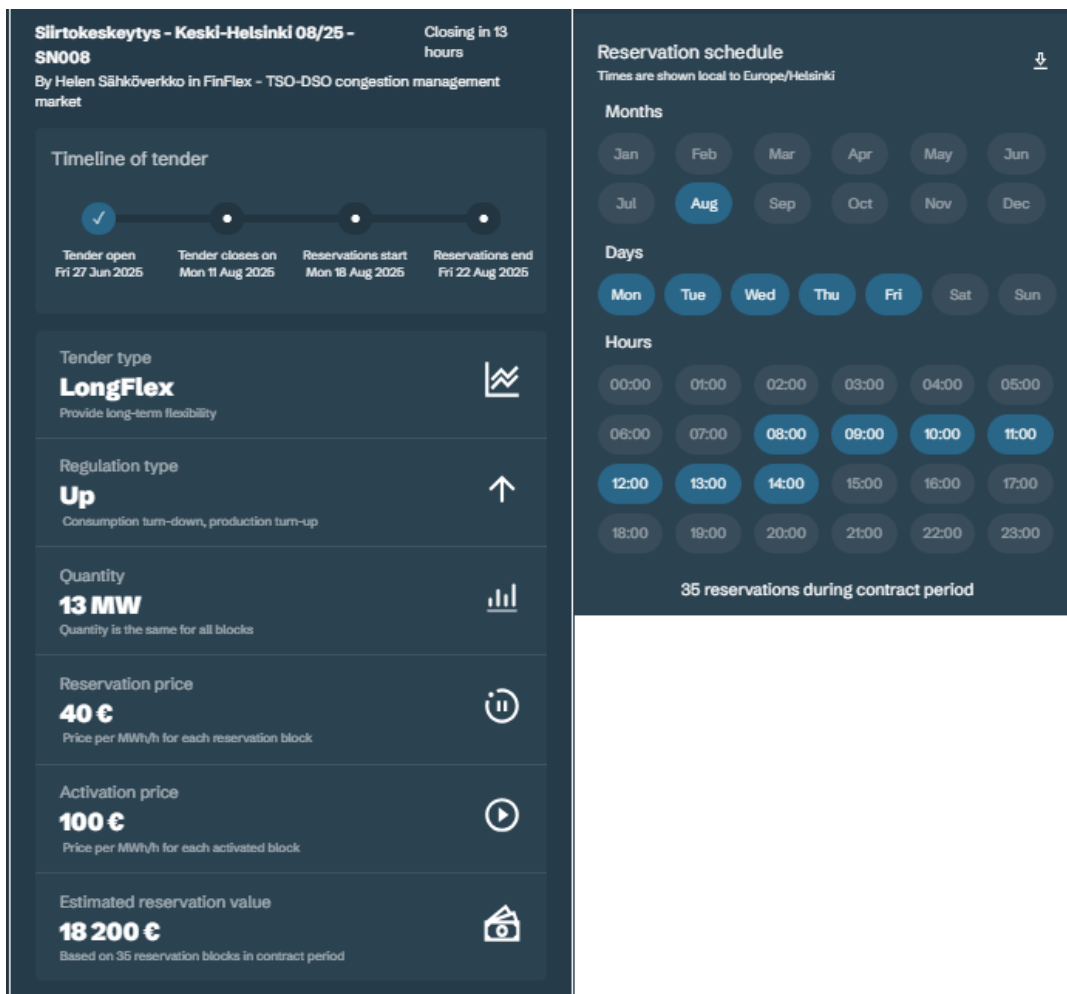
Siirtokeskeytys - Keski-Helsinki 08/25 - SN008

Closing in 13 hours

By Helen Sähköverkko in FinFlex - TSO-DSO congestion management market

Timeline of tender

Tender open
Fri 27 Jun 2025

Tender closes on
Mon 11 Aug 2025

Reservations start
Mon 18 Aug 2025

Reservations end
Fri 22 Aug 2025

Tender type
LongFlex
Provide long-term flexibility

Regulation type
Up
Consumption turn-down, production turn-up

Quantity
13 MW
Quantity is the same for all blocks

Reservation price
40 €
Price per MWh/h for each reservation block

Activation price
100 €
Price per MWh/h for each activated block

Estimated reservation value
18 200 €
Based on 35 reservation blocks in contract period

Reservation schedule
Times are shown local to Europe/Helsinki

Months
Jan Feb Mar Apr May Jun
Jul Aug Sep Oct Nov Dec

Days
Mon Tue Wed Thu Fri Sat Sun

Hours
00:00 01:00 02:00 03:00 04:00 05:00
06:00 07:00 08:00 09:00 10:00 11:00
12:00 13:00 14:00 15:00 16:00 17:00
18:00 19:00 20:00 21:00 22:00 23:00

35 reservations during contract period